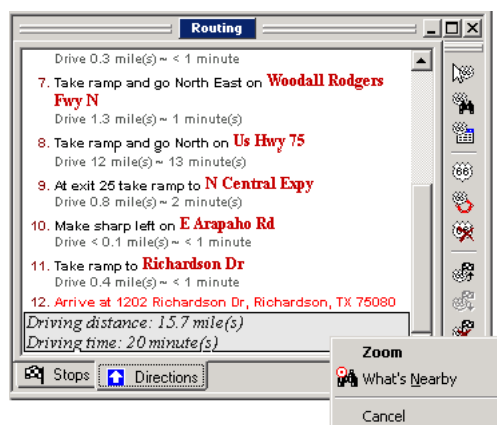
Routing

Drive 0.3 mile(s) ~ < 1 minute

7. Take ramp and go North East on Woodall Rodgers Fwy N
Drive 1.3 mile(s) ~ 1 minute(s)

8. Take ramp and go North on Us Hwy 75
Drive 12 mile(s) ~ 13 minute(s)

9. At exit 25 take ramp to N Central Expy
Drive 0.8 mile(s) ~ 2 minute(s)

10. Make sharp left on E Arapaho Rd
Drive < 0.1 mile(s) ~ < 1 minute

11. Take ramp to Richardson Dr
Drive 0.4 mile(s) ~ < 1 minute

12. Arrive at 1202 Richardson Dr, Richardson, TX 75080

Driving distance: 15.7 mile(s)
Driving time: 20 minute(s)

Stops Directions

Zoom
What's Nearby
Cancel